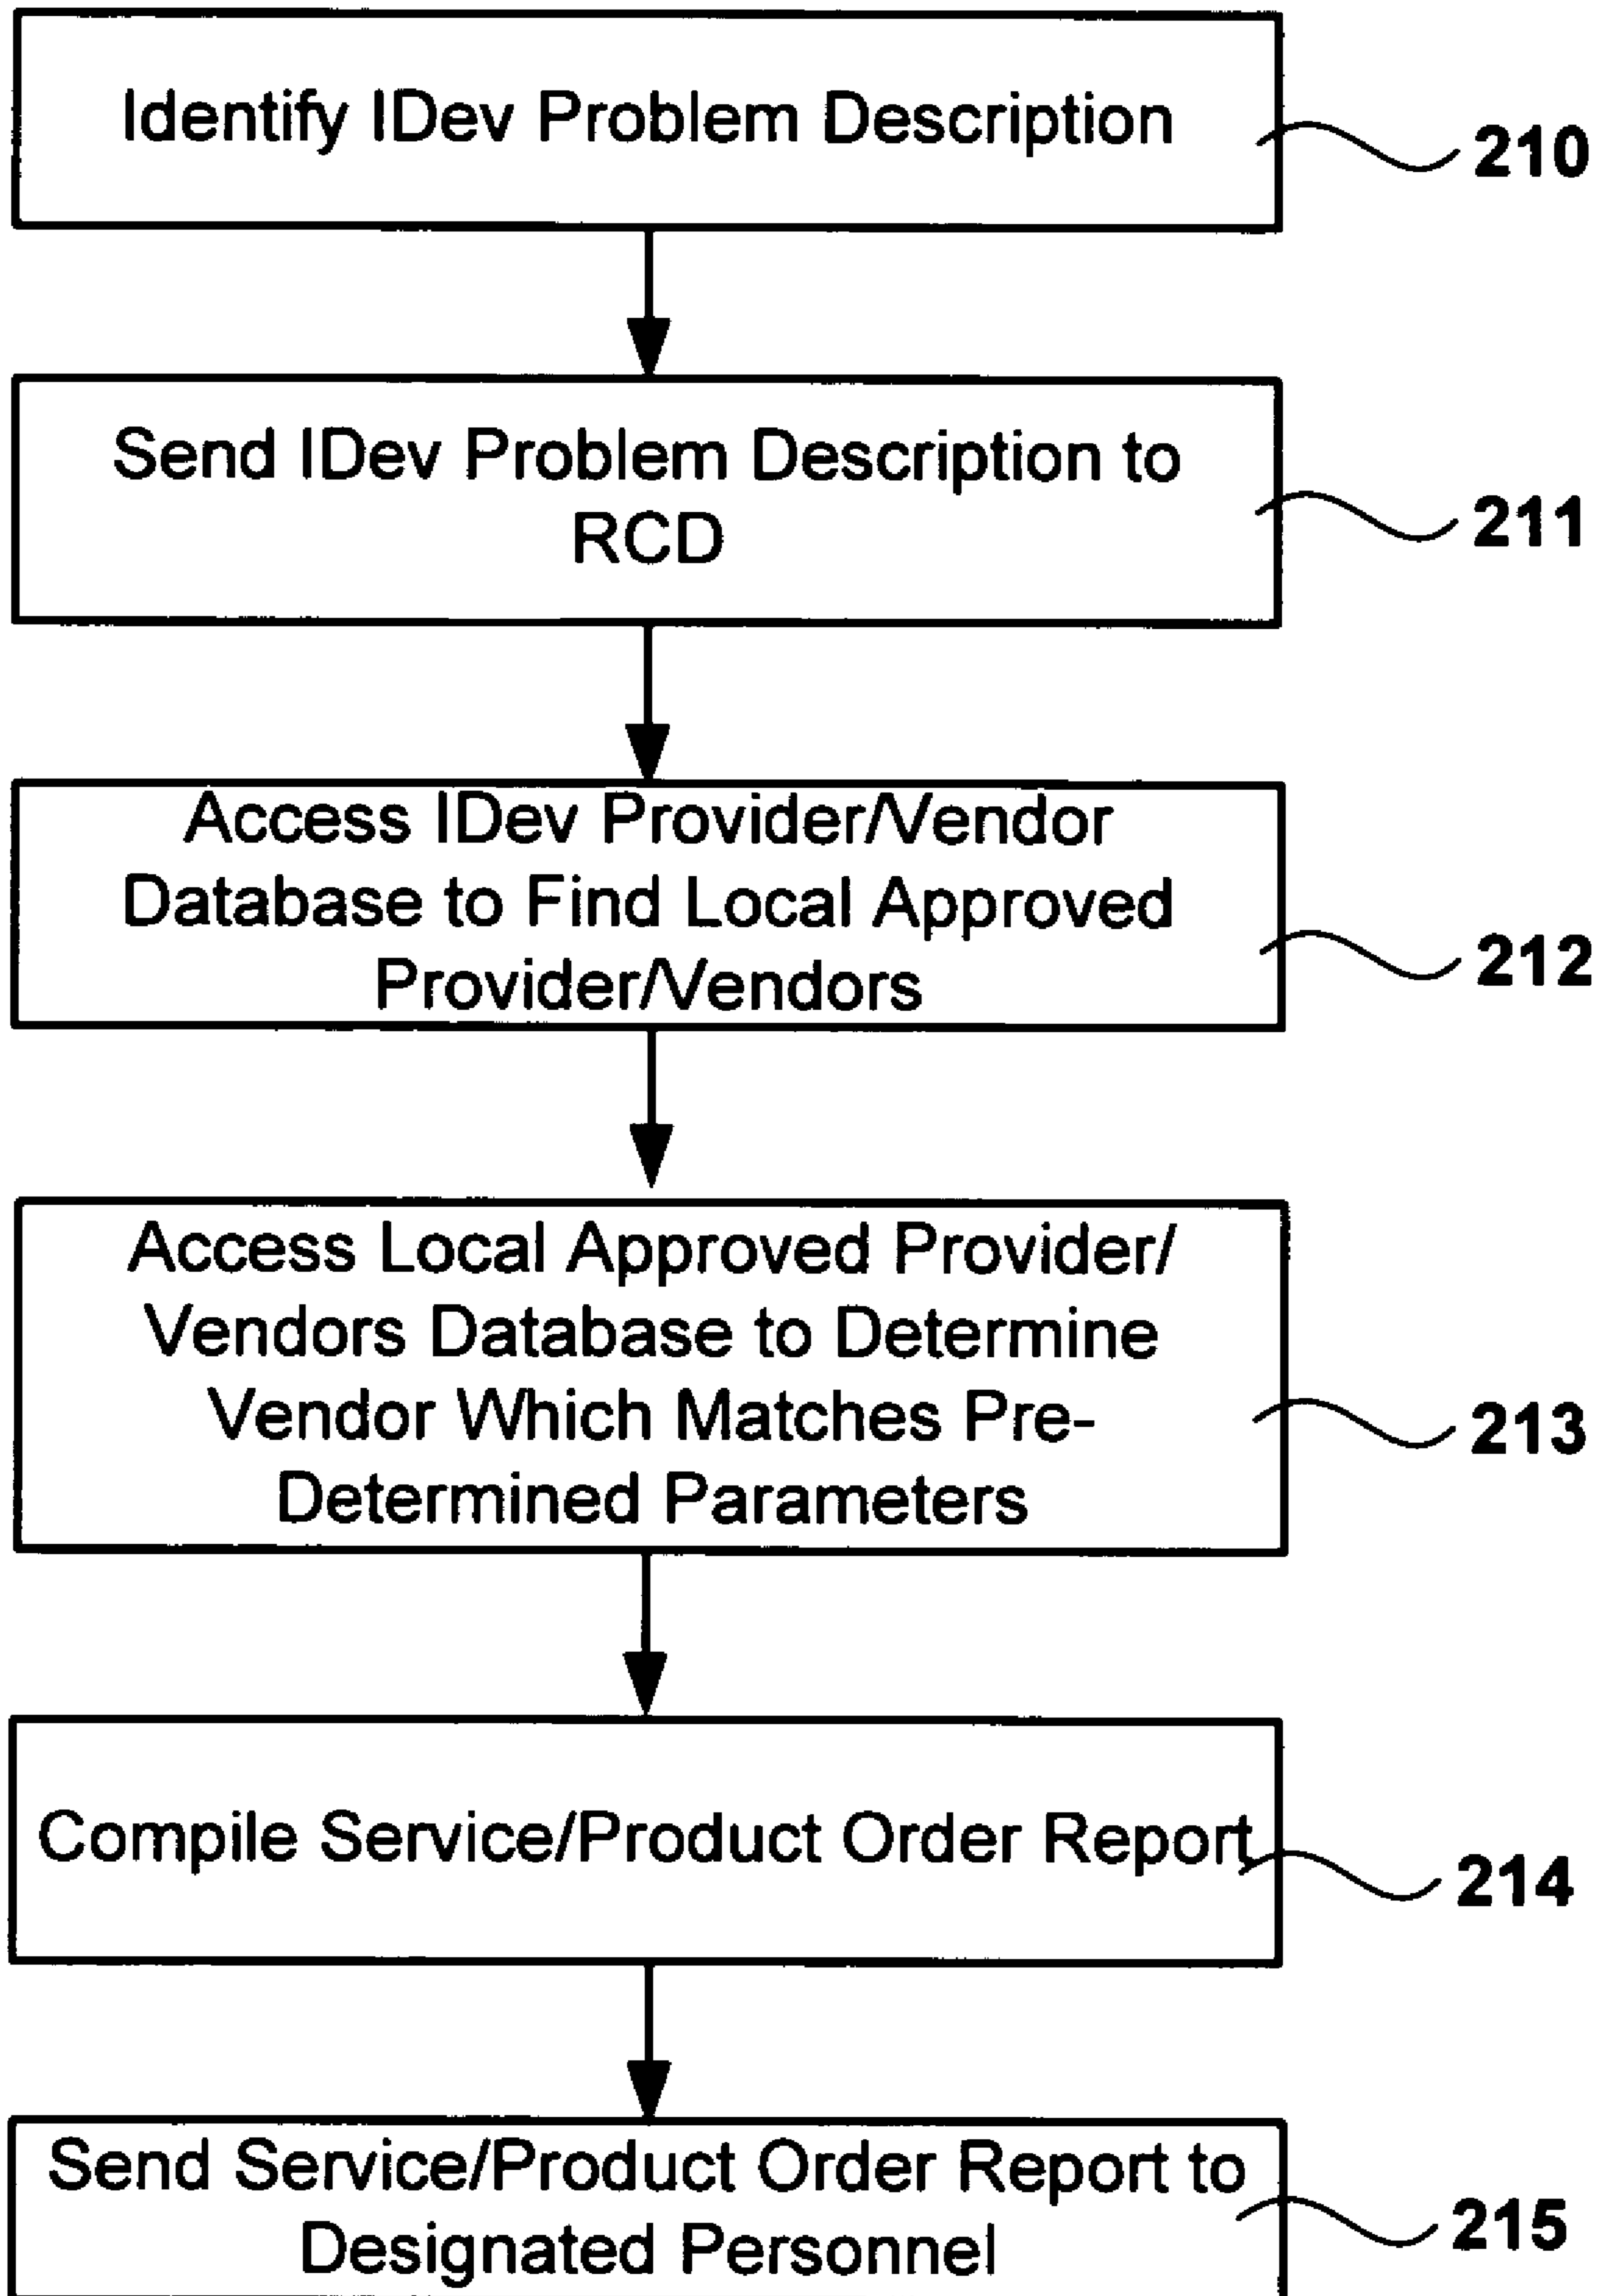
Identify IDev Problem Description

210

Send IDev Problem Description to RCD

211

Access IDev Provider/Vendor Database to Find Local Approved Provider/Vendors

212

Access Local Approved Provider/ Vendors Database to Determine Vendor Which Matches Pre-Determined Parameters

213

Compile Service/Product Order Report

214

Send Service/Product Order Report to Designated Personnel

215